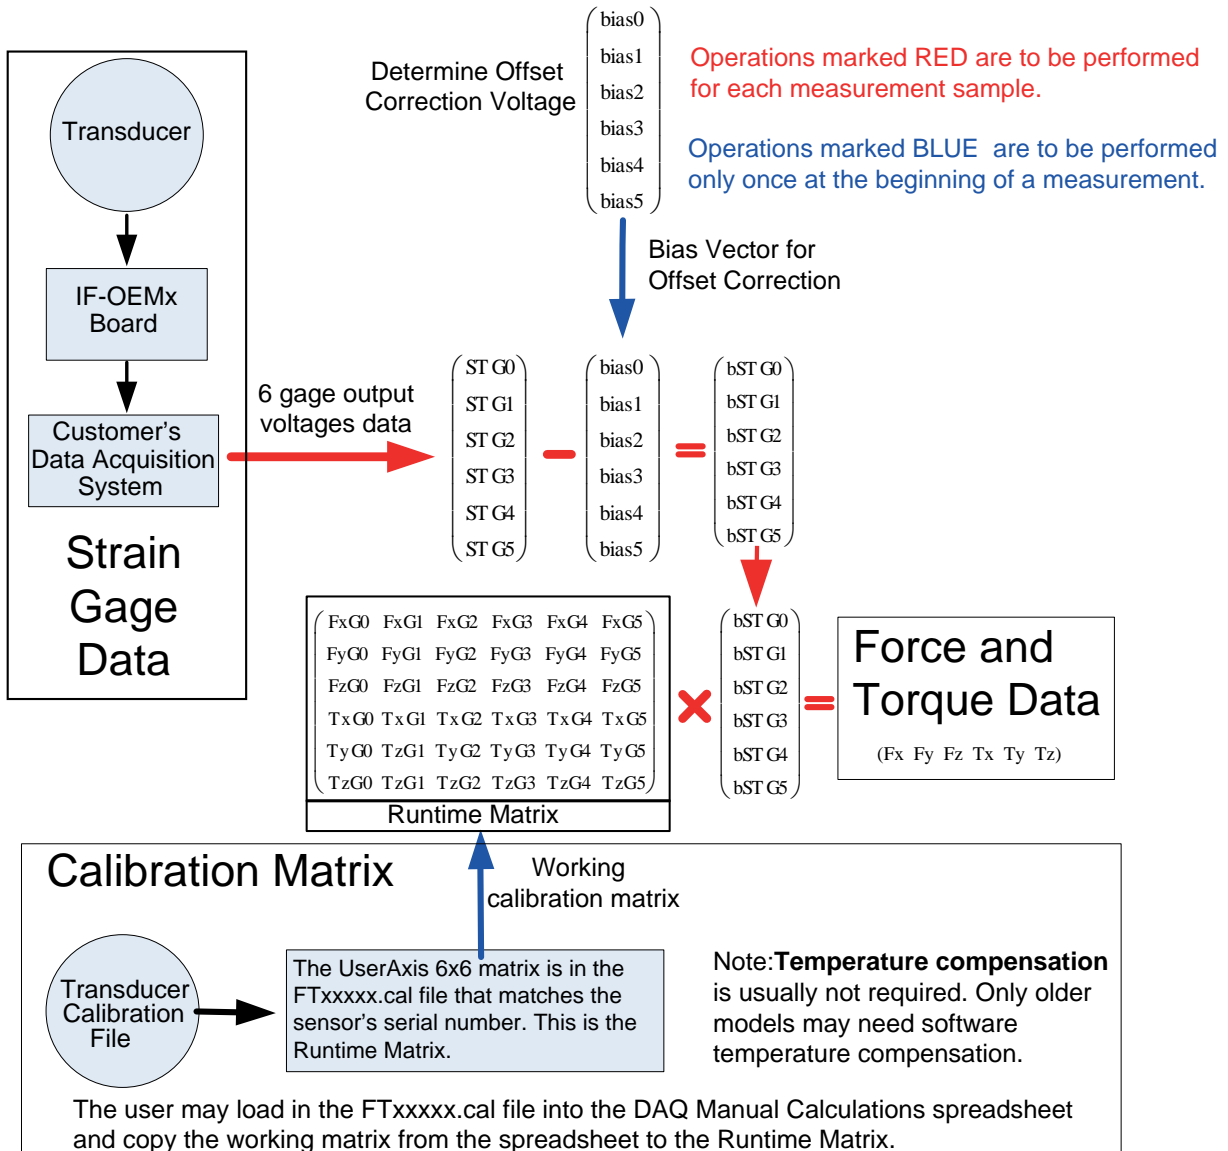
Transducer

IF-OEMx Board

Customer's Data Acquisition System

Strain Gage Data

Determine Offset Correction Voltage

$\begin{pmatrix} bias0 \\ bias1 \\ bias2 \\ bias3 \\ bias4 \\ bias5 \end{pmatrix}$

Operations marked RED are to be performed for each measurement sample.

Operations marked BLUE are to be performed only once at the beginning of a measurement.

Bias Vector for Offset Correction

6 gage output voltages data

$\begin{pmatrix} ST\,G0 \\ ST\,G1 \\ ST\,G2 \\ ST\,G3 \\ ST\,G4 \\ ST\,G5 \end{pmatrix} - \begin{pmatrix} bias0 \\ bias1 \\ bias2 \\ bias3 \\ bias4 \\ bias5 \end{pmatrix} = \begin{pmatrix} bST\,G0 \\ bST\,G1 \\ bST\,G2 \\ bST\,G3 \\ bST\,G4 \\ bST\,G5 \end{pmatrix}$

$\begin{pmatrix} FxG0 & FxG1 & FxG2 & FxG3 & FxG4 & FxG5 \\ FyG0 & FyG1 & FyG2 & FyG3 & FyG4 & FyG5 \\ FzG0 & FzG1 & FzG2 & FzG3 & FzG4 & FzG5 \\ TxG0 & TxG1 & TxG2 & TxG3 & TxG4 & TxG5 \\ TyG0 & TzG1 & TyG2 & TyG3 & TyG4 & TyG5 \\ TzG0 & TzG1 & TzG2 & TzG3 & TzG4 & TzG5 \end{pmatrix} \times \begin{pmatrix} bST\,G0 \\ bST\,G1 \\ bST\,G2 \\ bST\,G3 \\ bST\,G4 \\ bST\,G5 \end{pmatrix} =$

Runtime Matrix

Force and Torque Data
(Fx Fy Fz Tx Ty Tz)

Calibration Matrix

Working calibration matrix

Transducer Calibration File

The UserAxis 6x6 matrix is in the FTxxxxx.cal file that matches the sensor's serial number. This is the Runtime Matrix.

Note:**Temperature compensation** is usually not required. Only older models may need software temperature compensation.

The user may load in the FTxxxxx.cal file into the DAQ Manual Calculations spreadsheet and copy the working matrix from the spreadsheet to the Runtime Matrix.